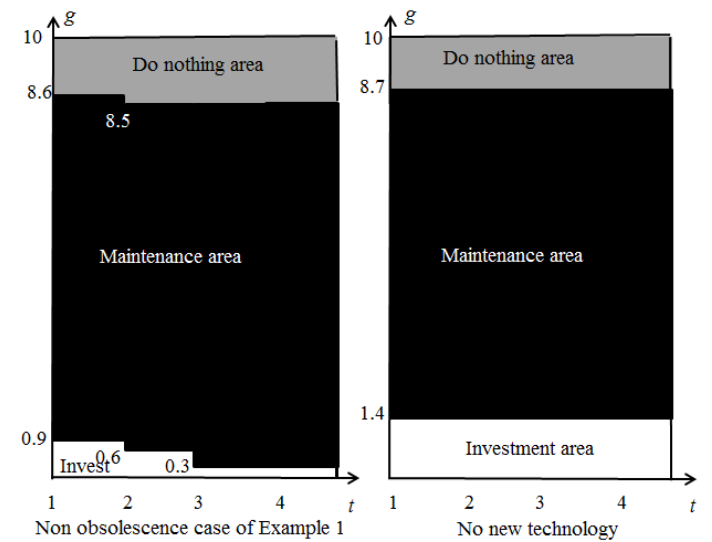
$g$

10

8.6

Do nothing area

8.5

Maintenance area

0.9

Invest

0.6

0.3

1 2 3 4 $t$

Non obsolescence case of Example 1

$g$

10

8.7

Do nothing area

Maintenance area

1.4

Investment area

1 2 3 4 $t$

No new technology